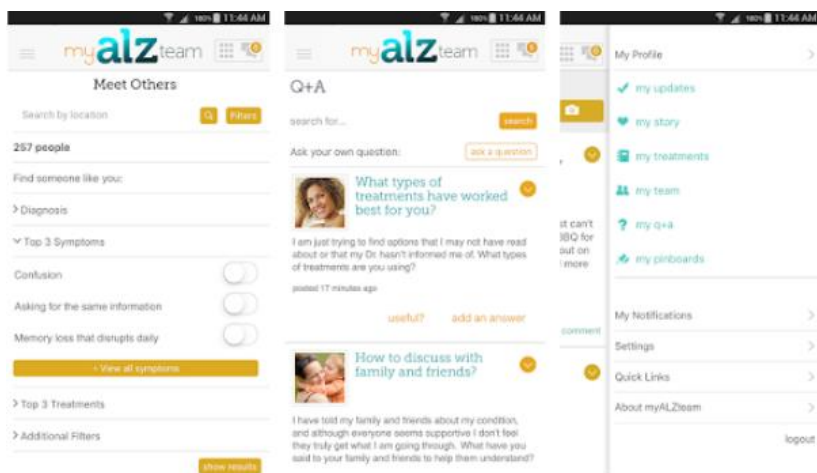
100% 11:44 AM

myALZteam

Meet Others

Search by location

Filters

257 people

Find someone like you:

> Diagnosis

∨ Top 3 Symptoms

Confusion

Asking for the same information

Memory loss that disrupts daily

+ View all symptoms

> Top 3 Treatments

> Additional Filters

show results

100% 11:44 AM

myALZteam

Q+A

search for...

search

Ask your own question:

ask a question

What types of treatments have worked best for you?

I am just trying to find options that I may not have read about or that my Dr. hasn't informed me of. What types of treatments are you using?

posted 17 minutes ago

useful?

add an answer

How to discuss with family and friends?

I have told my family and friends about my condition, and although everyone seems supportive I don't feel they truly get what I am going through. What have you said to your family and friends to help them understand?

100% 11:44 AM

st can't
BBQ for
out on
more

comment

My Profile

my updates

my story

my treatments

my team

my q+a

my pinboards

My Notifications

Settings

Quick Links

About myALZteam

logout